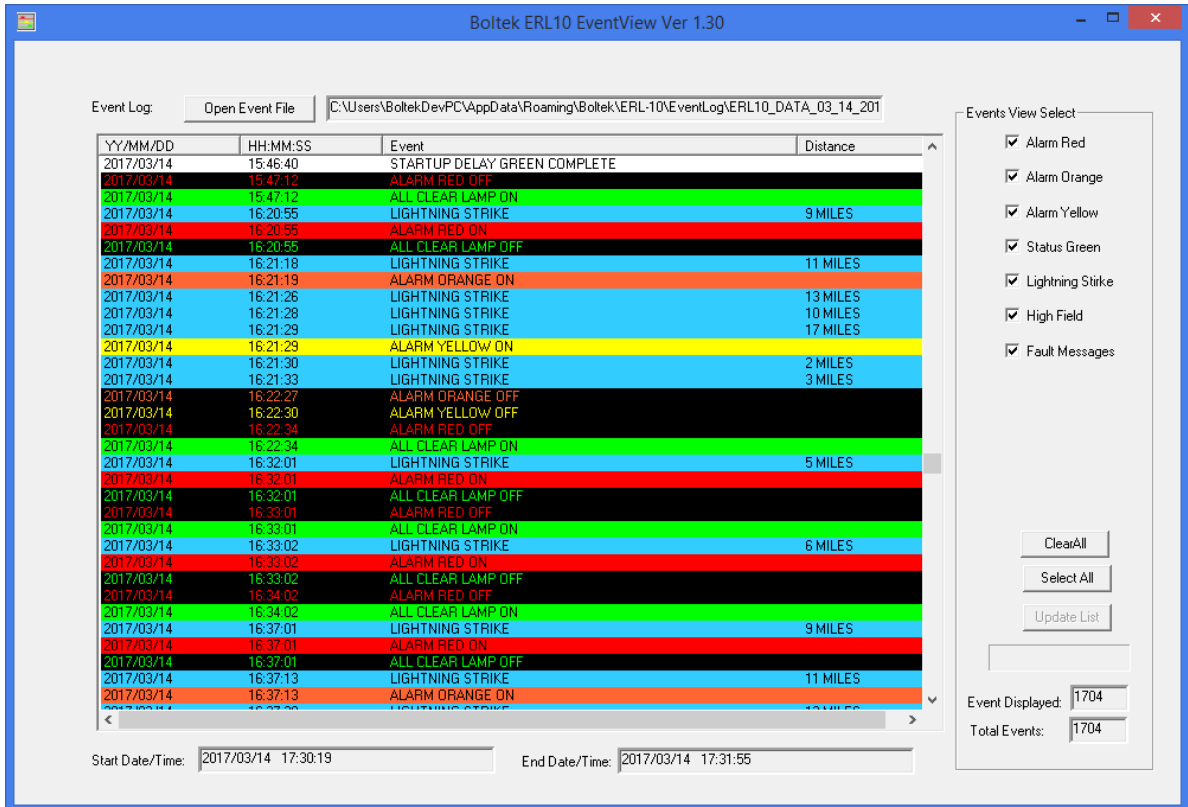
Boltek ERL10 EventView Ver 1.30

Event Log: Open Event File C:\Users\BoltekDevPC\AppData\Roaming\Boltek\ERL-10\EventLog\ERL10_DATA_03_14_201

| YY/MM/DD | HH:MM:SS | Event | Distance |
|---|---|---|---|
| 2017/03/14 | 15:46:40 | STARTUP DELAY GREEN COMPLETE | |
| 2017/03/14 | 15:47:12 | ALARM RED OFF | |
| 2017/03/14 | 15:47:12 | ALL CLEAR LAMP ON | |
| 2017/03/14 | 16:20:55 | LIGHTNING STRIKE | 9 MILES |
| 2017/03/14 | 16:20:55 | ALARM RED ON | |
| 2017/03/14 | 16:20:55 | ALL CLEAR LAMP OFF | |
| 2017/03/14 | 16:21:18 | LIGHTNING STRIKE | 11 MILES |
| 2017/03/14 | 16:21:19 | ALARM ORANGE ON | |
| 2017/03/14 | 16:21:26 | LIGHTNING STRIKE | 13 MILES |
| 2017/03/14 | 16:21:28 | LIGHTNING STRIKE | 10 MILES |
| 2017/03/14 | 16:21:29 | LIGHTNING STRIKE | 17 MILES |
| 2017/03/14 | 16:21:29 | ALARM YELLOW ON | |
| 2017/03/14 | 16:21:30 | LIGHTNING STRIKE | 2 MILES |
| 2017/03/14 | 16:21:33 | LIGHTNING STRIKE | 3 MILES |
| 2017/03/14 | 16:22:27 | ALARM ORANGE OFF | |
| 2017/03/14 | 16:22:30 | ALARM YELLOW OFF | |
| 2017/03/14 | 16:22:34 | ALARM RED OFF | |
| 2017/03/14 | 16:22:34 | ALL CLEAR LAMP ON | |
| 2017/03/14 | 16:32:01 | LIGHTNING STRIKE | 5 MILES |
| 2017/03/14 | 16:32:01 | ALARM RED ON | |
| 2017/03/14 | 16:32:01 | ALL CLEAR LAMP OFF | |
| 2017/03/14 | 16:33:01 | ALARM RED OFF | |
| 2017/03/14 | 16:33:01 | ALL CLEAR LAMP ON | |
| 2017/03/14 | 16:33:02 | LIGHTNING STRIKE | 6 MILES |
| 2017/03/14 | 16:33:02 | ALARM RED ON | |
| 2017/03/14 | 16:33:02 | ALL CLEAR LAMP OFF | |
| 2017/03/14 | 16:34:02 | ALARM RED OFF | |
| 2017/03/14 | 16:34:02 | ALL CLEAR LAMP ON | |
| 2017/03/14 | 16:37:01 | LIGHTNING STRIKE | 9 MILES |
| 2017/03/14 | 16:37:01 | ALARM RED ON | |
| 2017/03/14 | 16:37:01 | ALL CLEAR LAMP OFF | |
| 2017/03/14 | 16:37:13 | LIGHTNING STRIKE | 11 MILES |
| 2017/03/14 | 16:37:13 | ALARM ORANGE ON | |
| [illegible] | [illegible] | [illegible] | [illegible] |

Start Date/Time: 2017/03/14 17:30:19
End Date/Time: 2017/03/14 17:31:55

Events View Select
Alarm Red
Alarm Orange
Alarm Yellow
Status Green
Lightning Stirke
High Field
Fault Messages

ClearAll
Select All
Update List

Event Displayed: 1704
Total Events: 1704